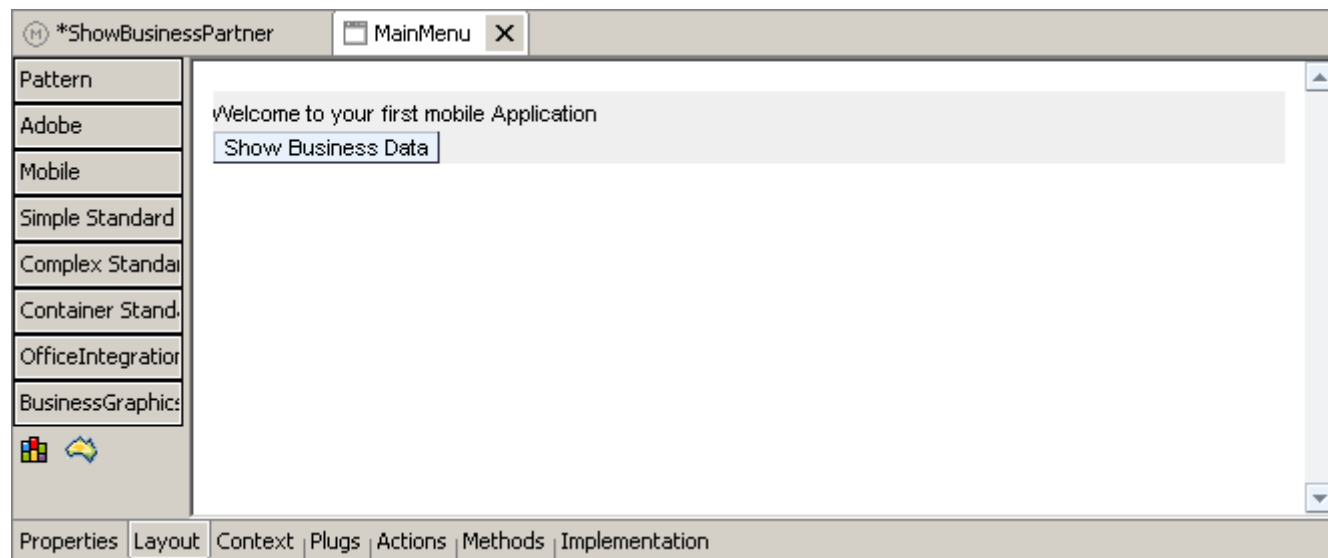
*ShowBusinessPartner
MainMenu

Pattern
Adobe
Mobile
Simple Standard
Complex Standar
Container Stand
OfficeIntegration
BusinessGraphics

Welcome to your first mobile Application
Show Business Data

Properties | Layout | Context | Plugs | Actions | Methods | Implementation